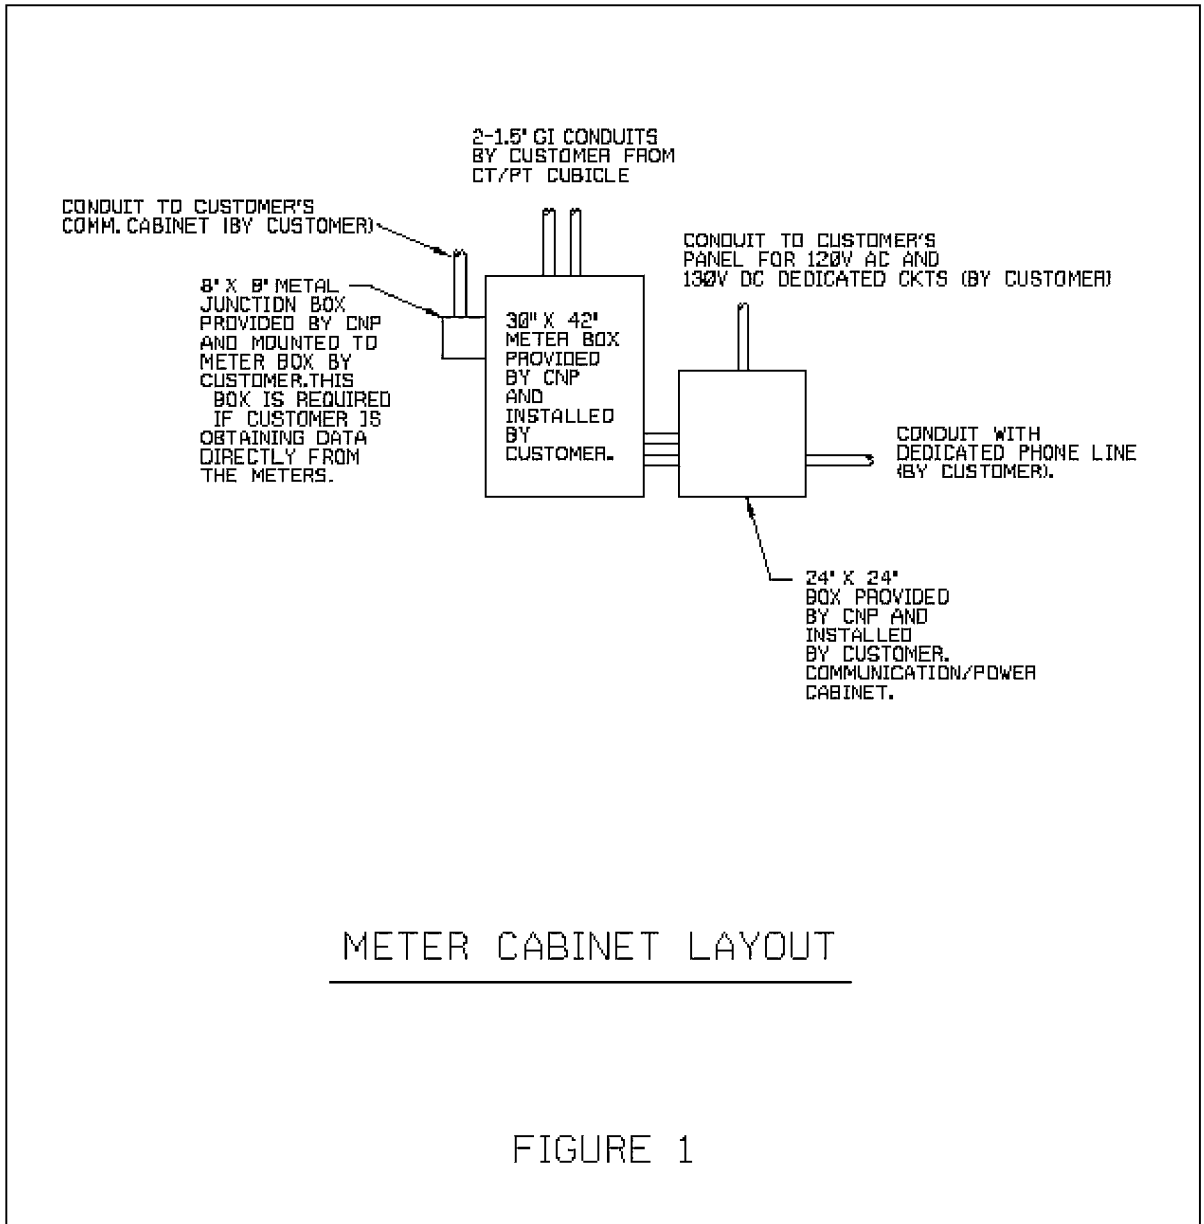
2-1.5" GI CONDUITS BY CUSTOMER FROM CT/PT CUBICLE

CONDUIT TO CUSTOMER'S COMM. CABINET (BY CUSTOMER)

8" X 8" METAL JUNCTION BOX PROVIDED BY CNP AND MOUNTED TO METER BOX BY CUSTOMER.THIS BOX IS REQUIRED IF CUSTOMER IS OBTAINING DATA DIRECTLY FROM THE METERS.

30" X 42" METER BOX PROVIDED BY CNP AND INSTALLED BY CUSTOMER.

CONDUIT TO CUSTOMER'S PANEL FOR 120V AC AND 130V DC DEDICATED CKTS (BY CUSTOMER)

CONDUIT WITH DEDICATED PHONE LINE (BY CUSTOMER).

24" X 24" BOX PROVIDED BY CNP AND INSTALLED BY CUSTOMER. COMMUNICATION/POWER CABINET.

METER CABINET LAYOUT

FIGURE 1